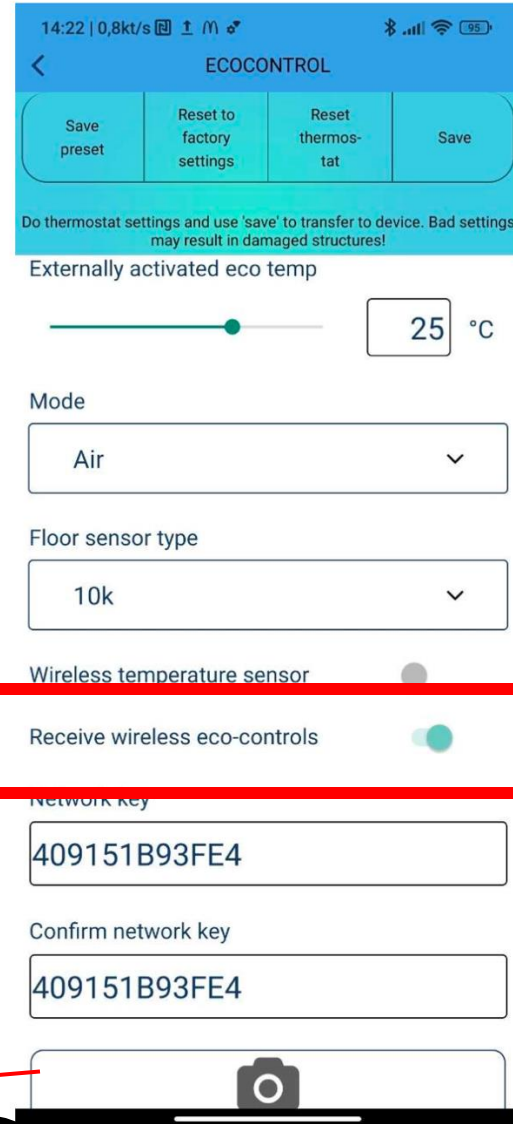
14:22 | 0,8kt/s 95

ECOCONTROL

Save preset

Reset to factory settings

Reset thermostat

Save

Do thermostat settings and use 'save' to transfer to device. Bad settings may result in damaged structures!

Externally activated eco temp

25 °C

Mode

Air

Floor sensor type

10k

Wireless temperature sensor

Receive wireless eco-controls

Network key

409151B93FE4

Confirm network key

409151B93FE4